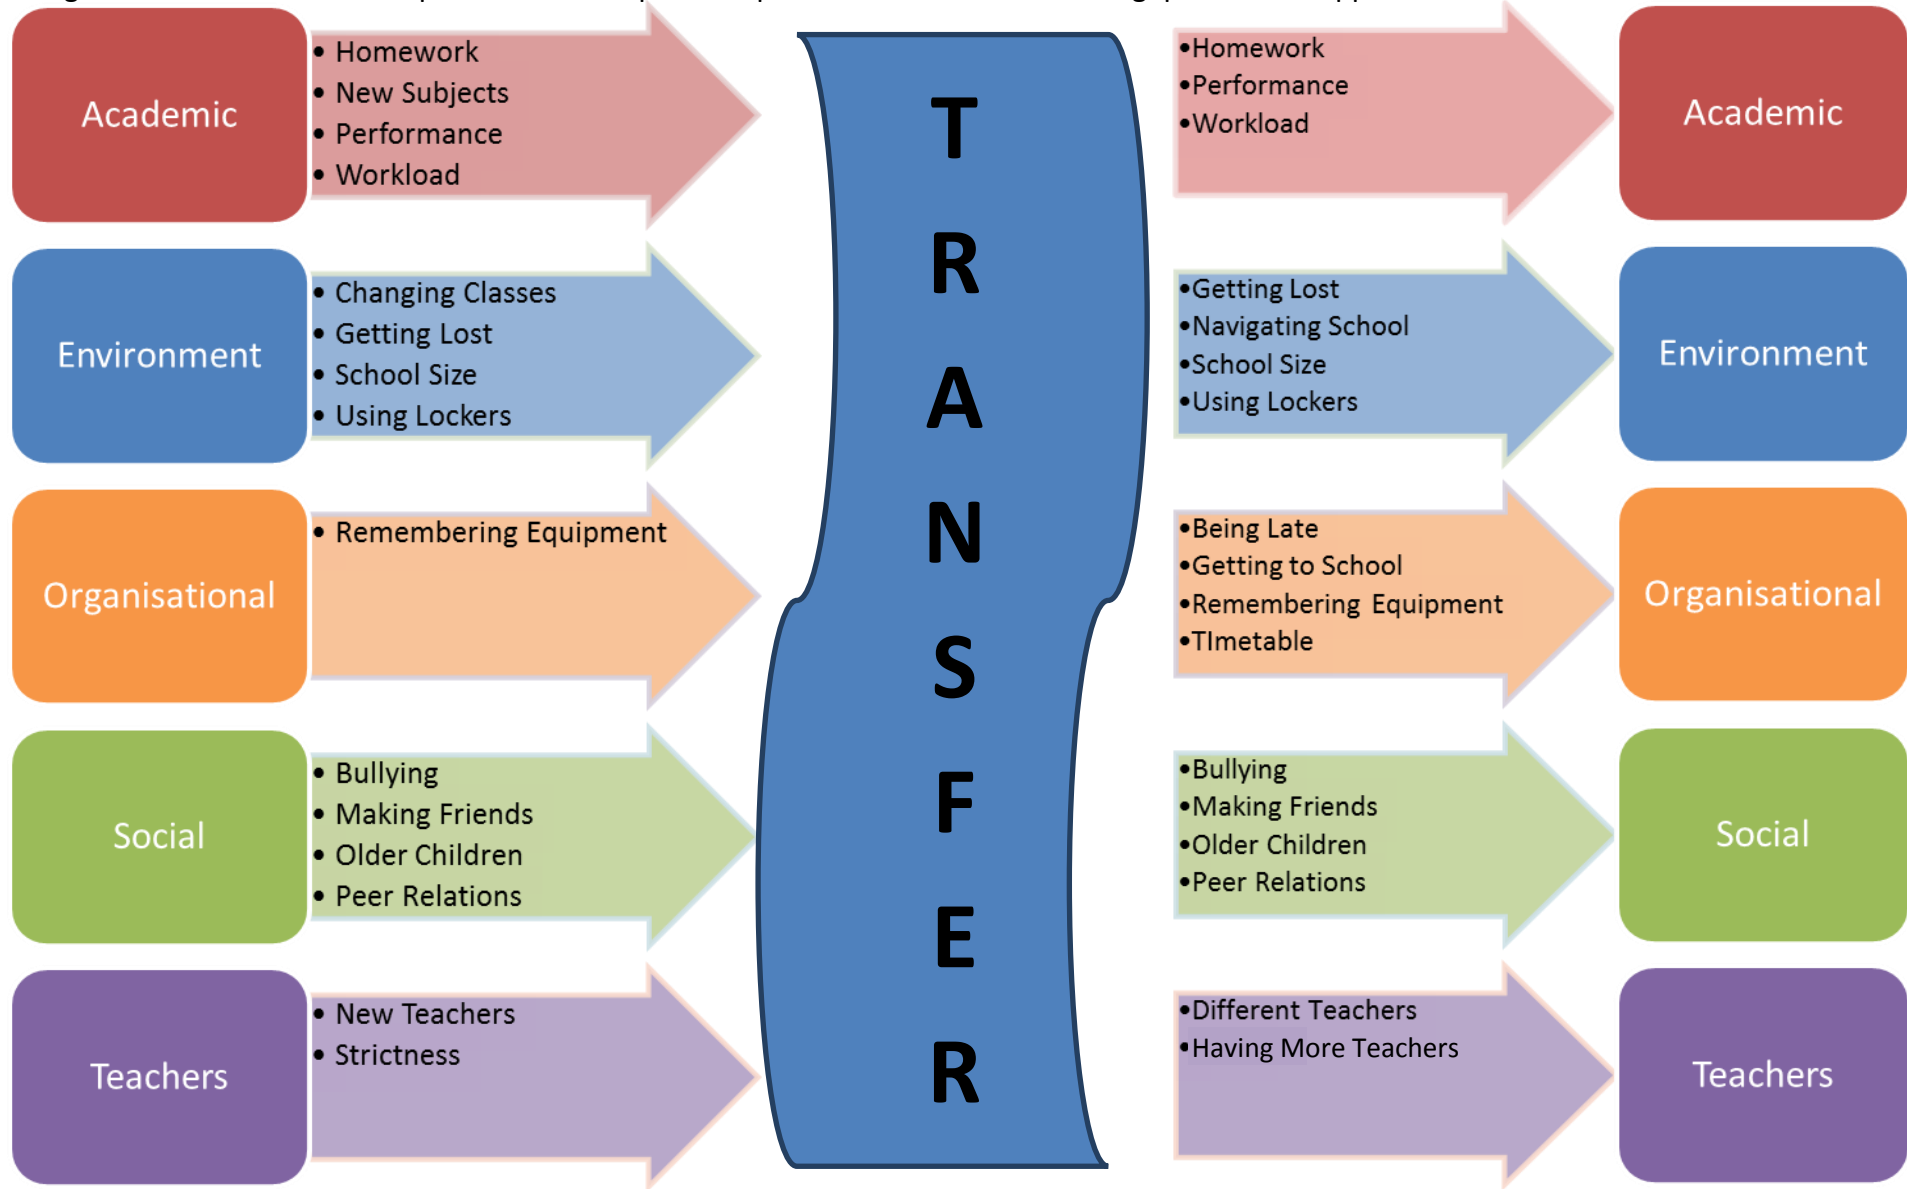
Academic

• Homework
• New Subjects
• Performance
• Workload

Environment

• Changing Classes
• Getting Lost
• School Size
• Using Lockers

Organisational

• Remembering Equipment

Social

• Bullying
• Making Friends
• Older Children
• Peer Relations

Teachers

• New Teachers
• Strictness

TRANSFER

•Homework
•Performance
•Workload

Academic

•Getting Lost
•Navigating School
•School Size
•Using Lockers

Environment

•Being Late
•Getting to School
•Remembering Equipment
•TImetable

Organisational

•Bullying
•Making Friends
•Older Children
•Peer Relations

Social

•Different Teachers
•Having More Teachers

Teachers